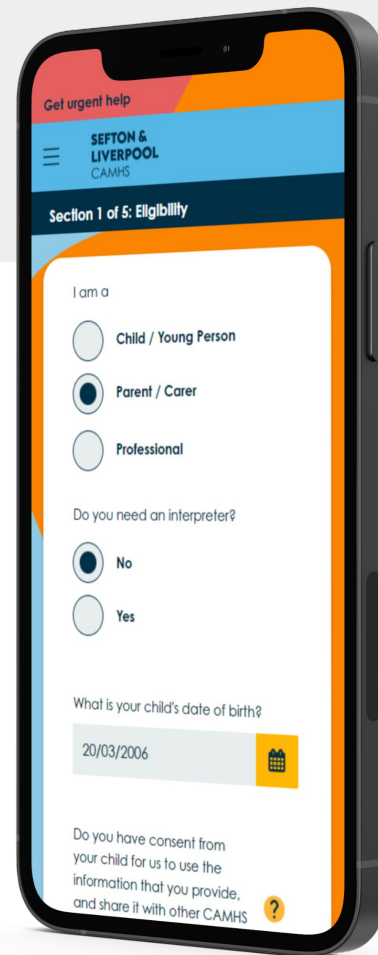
Get urgent help

SEFTON & LIVERPOOL CAMHS

Section 1 of 5: Eligibility

I am a

Child / Young Person

Parent / Carer

Professional

Do you need an interpreter?

No

Yes

What is your child's date of birth?

20/03/2006

Do you have consent from your child for us to use the information that you provide, and share it with other CAMHS

?